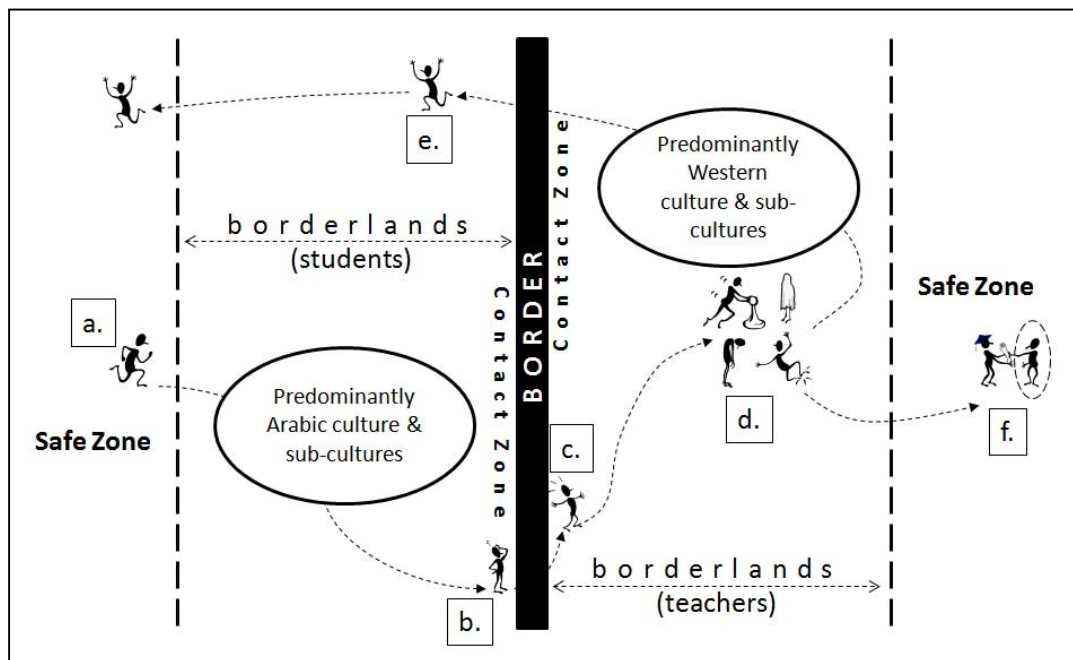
e.

Predominantly Western culture & sub-cultures

borderlands
(students)

Contact Zone

BORDER

Contact Zone

Safe Zone

a.

Predominantly Arabic culture & sub-cultures

Safe Zone

c.

d.

f.

b.

borderlands
(teachers)